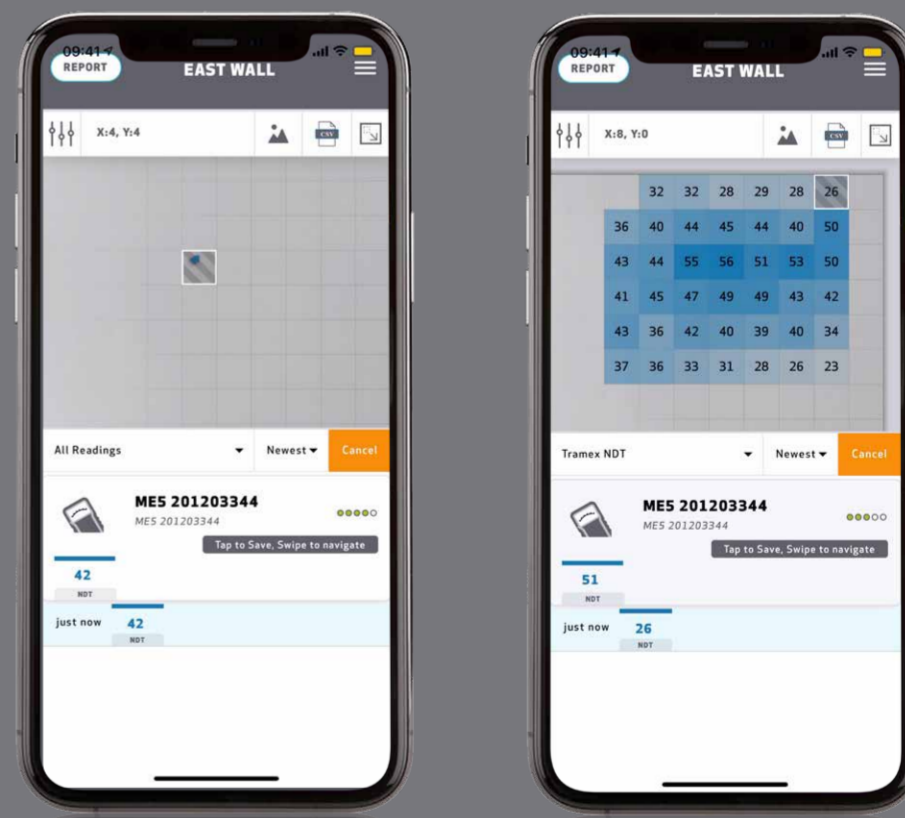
09:41
REPORT
EAST WALL
X:4, Y:4
All Readings
Newest
Cancel
ME5 201203344
ME5 201203344
Tap to Save, Swipe to navigate
42
NDT
just now
42
NDT

09:41
REPORT
EAST WALL
X:8, Y:0

| | 32 | 32 | 28 | 29 | 28 | 26 |
|---|---|---|---|---|---|---|
| 36 | 40 | 44 | 45 | 44 | 40 | 50 |
| 43 | 44 | 55 | 56 | 51 | 53 | 50 |
| 41 | 45 | 47 | 49 | 49 | 43 | 42 |
| 43 | 36 | 42 | 40 | 39 | 40 | 34 |
| 37 | 36 | 33 | 31 | 28 | 26 | 23 |

Tramex NDT
Newest
Cancel
ME5 201203344
ME5 201203344
Tap to Save, Swipe to navigate
51
NDT
just now
26
NDT